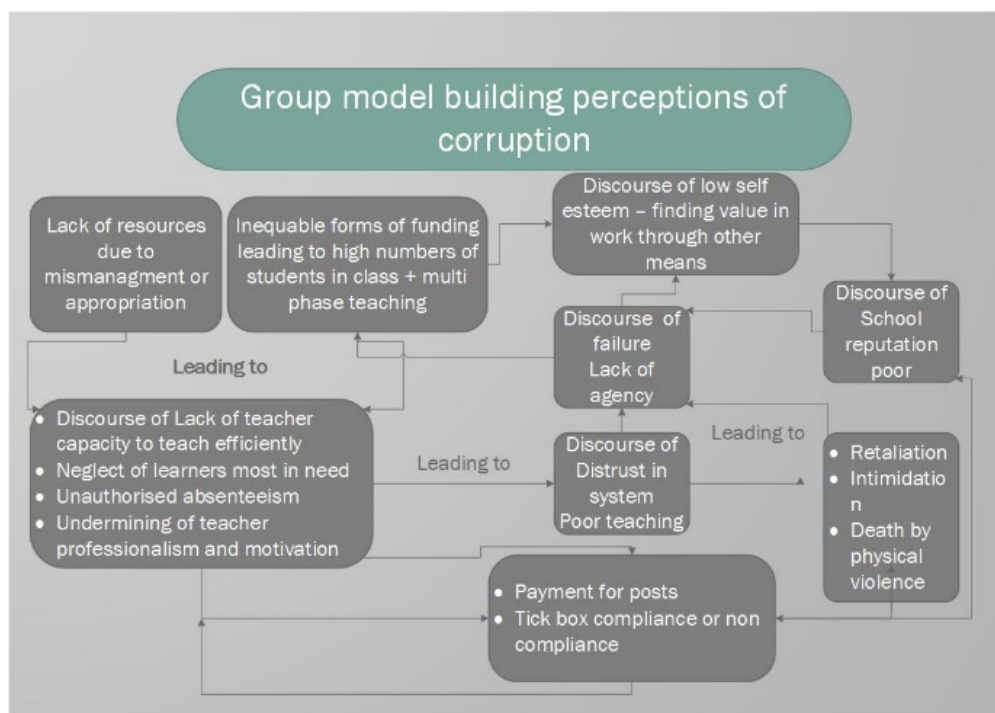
Group model building perceptions of corruption

Lack of resources due to mismanagment or appropriation

Inequable forms of funding leading to high numbers of students in class + multi phase teaching

Discourse of low self esteem – finding value in work through other means

Discourse of School reputation poor

Discourse of failure Lack of agency

Leading to

- Discourse of Lack of teacher capacity to teach efficiently
- Neglect of learners most in need
- Unauthorised absenteeism
- Undermining of teacher professionalism and motivation

Leading to

Discourse of Distrust in system Poor teaching

Leading to

- Retaliation
- Intimidatio n
- Death by physical violence

- Payment for posts
- Tick box compliance or non compliance